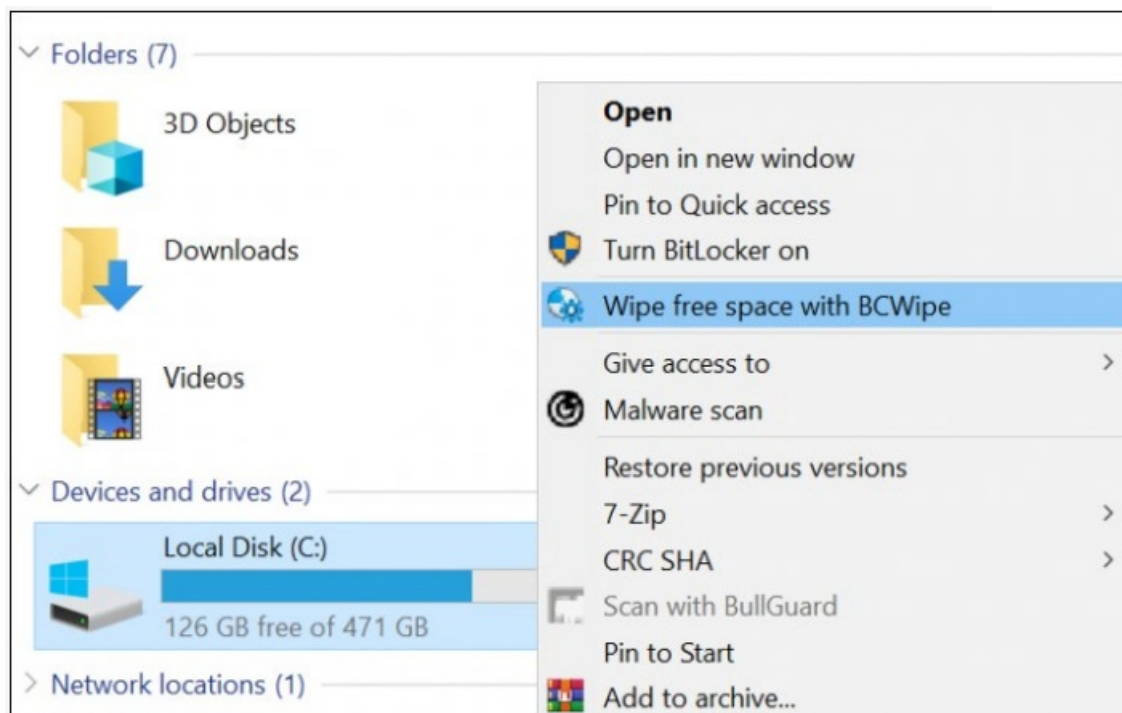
Folders (7)

3D Objects

Downloads

Videos

Devices and drives (2)

Local Disk (C:)

126 GB free of 471 GB

Network locations (1)

Open
Open in new window
Pin to Quick access
Turn BitLocker on
Wipe free space with BCWipe
Give access to
Malware scan
Restore previous versions
7-Zip
CRC SHA
Scan with BullGuard
Pin to Start
Add to archive...